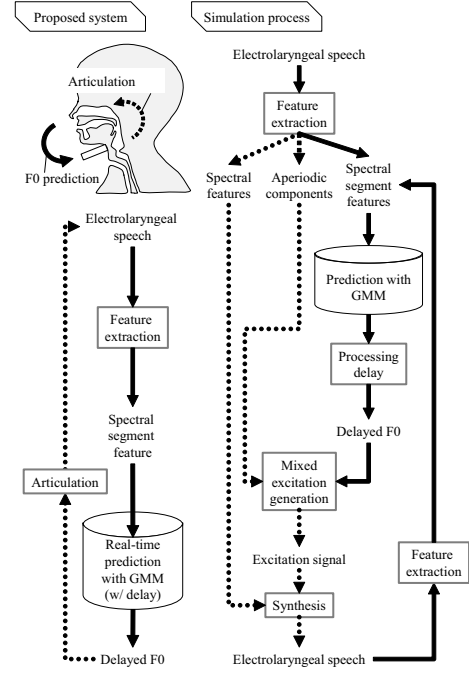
Proposed system

Articulation

F0 prediction

Electrolaryngeal speech

Feature extraction

Spectral segment feature

Articulation

Real-time prediction with GMM (w/ delay)

Delayed F0

Simulation process

Electrolaryngeal speech

Feature extraction

Spectral features

Aperiodic components

Spectral segment features

Prediction with GMM

Processing delay

Delayed F0

Mixed excitation generation

Excitation signal

Synthesis

Feature extraction

Electrolaryngeal speech